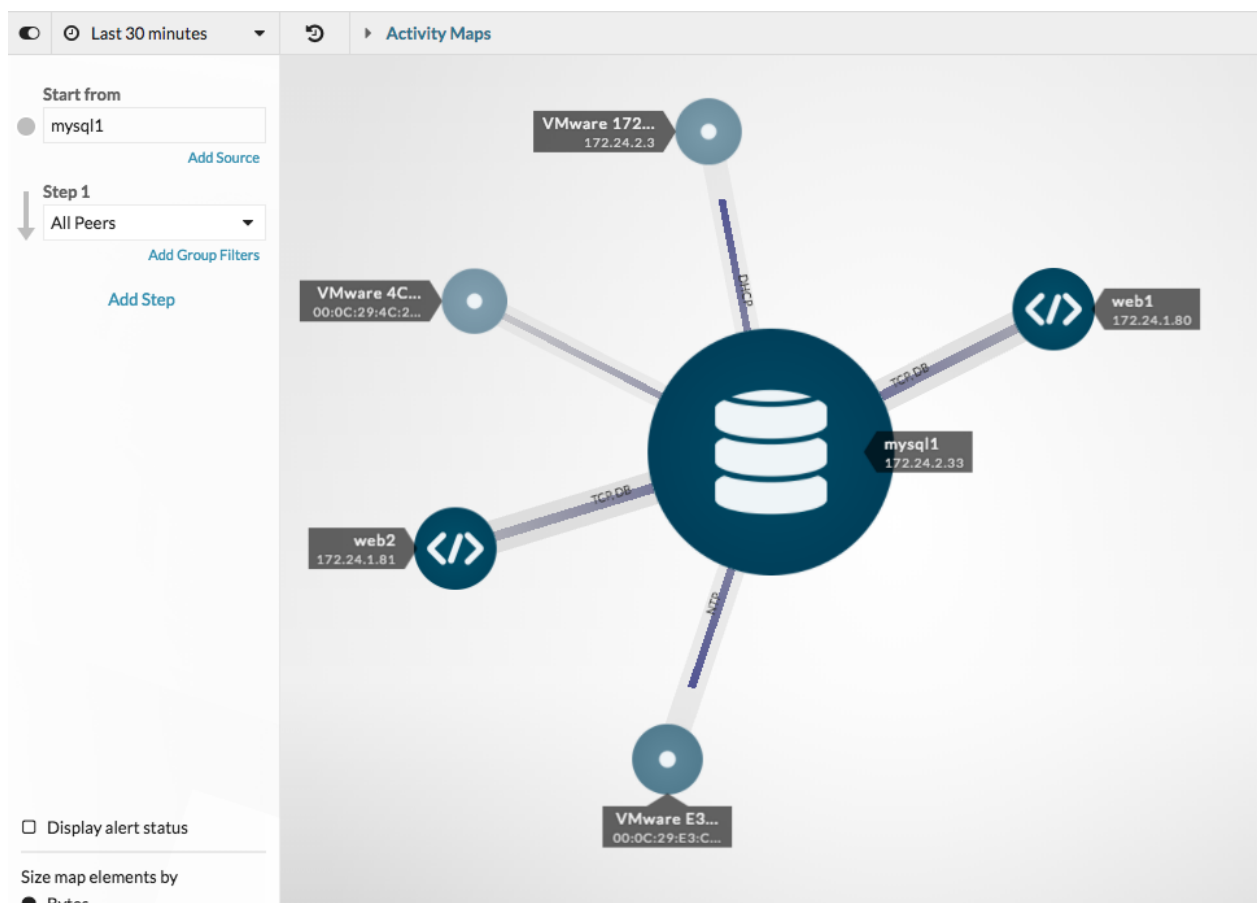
Last 30 minutes

Activity Maps

Start from

mysql1

Add Source

Step 1

All Peers

Add Group Filters

Add Step

VMware 172...
172.24.2.3

DHCP

VMware 4C...
00:0C:29:4C:2...

web1
172.24.1.80

TCP DB

mysql1
172.24.2.33

TCP DB

web2
172.24.1.81

NTP

VMware E3...
00:0C:29:E3:C...

Display alert status

Size map elements by

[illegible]